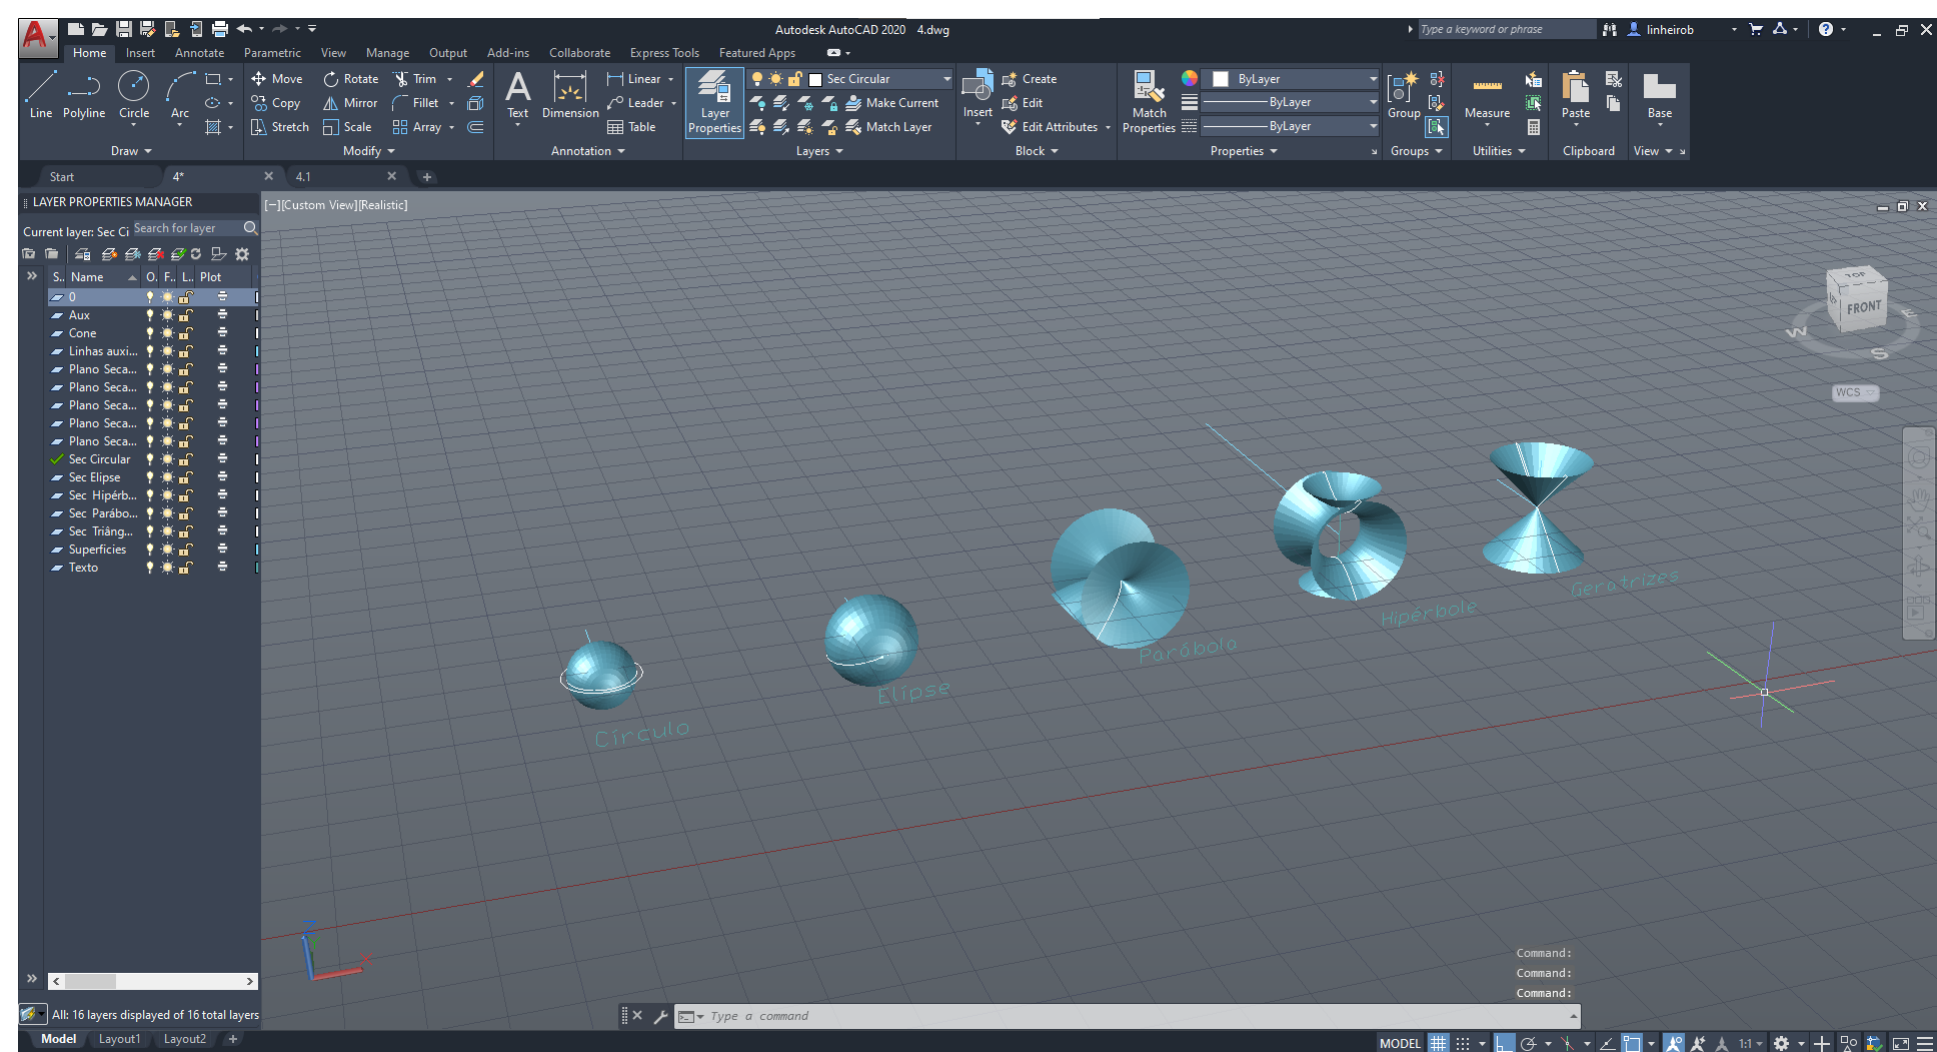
Autodesk AutoCAD 2020 4.dwg

Type a keyword or phrase

linheirob

Home Insert Annotate Parametric View Manage Output Add-ins Collaborate Express Tools Featured Apps

Line Polyline Circle Arc
Draw

Move Rotate Trim Copy Mirror Fillet Stretch Scale Array
Modify

Text Dimension Linear Leader Table
Annotation

Layer Properties Sec Circular Make Current Match Layer
Layers

Insert Create Edit Edit Attributes
Block

Match Properties ByLayer ByLayer ByLayer
Properties

Group
Groups

Measure
Utilities

Paste
Clipboard

Base
View

Start 4* 4.1

LAYER PROPERTIES MANAGER

Current layer: Sec Ci Search for layer

| S.. | Name | O. | F.. | L.. | Plot |
|---|---|---|---|---|---|
| | 0 | | | | |
| | Aux | | | | |
| | Cone | | | | |
| | Linhas auxi... | | | | |
| | Plano Seca... | | | | |
| | Plano Seca... | | | | |
| | Plano Seca... | | | | |
| | Plano Seca... | | | | |
| | Plano Seca... | | | | |
| | Sec Circular | | | | |
| | Sec Elipse | | | | |
| | Sec Hipérb... | | | | |
| | Sec Parábo... | | | | |
| | Sec Triâng... | | | | |
| | Superficies | | | | |
| | Texto | | | | |

All: 16 layers displayed of 16 total layers

[−][Custom View][Realistic]

TOP FRONT W S E

WCS

Circulo Elipse Parábola Hipérbole Geratrizes

Command:
Command:
Command:

Type a command

Model Layout1 Layout2

MODEL 1:1